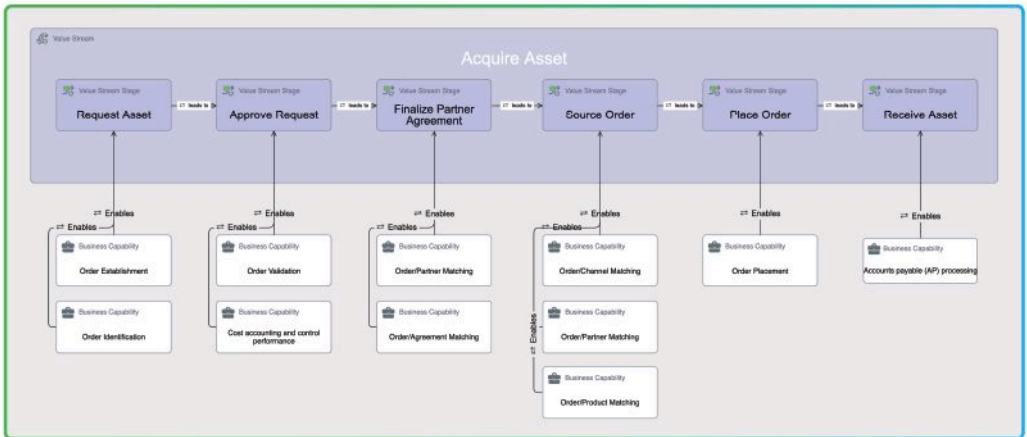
Value Stream

Acquire Asset

Value Stream Stage
Request Asset

leads to

Value Stream Stage
Approve Request

leads to

Value Stream Stage
Finalize Partner Agreement

leads to

Value Stream Stage
Source Order

leads to

Value Stream Stage
Place Order

leads to

Value Stream Stage
Receive Asset

Enables
Enables
Business Capability
Order Establishment
Business Capability
Order Identification

Enables
Enables
Business Capability
Order Validation
Business Capability
Cost accounting and control performance

Enables
Enables
Business Capability
Order/Partner Matching
Business Capability
Order/Agreement Matching

Enables
Enables
Business Capability
Order/Channel Matching
Business Capability
Order/Partner Matching
Enables
Business Capability
Order/Product Matching

Enables
Business Capability
Order Placement

Enables
Business Capability
Accounts payable (AP) processing